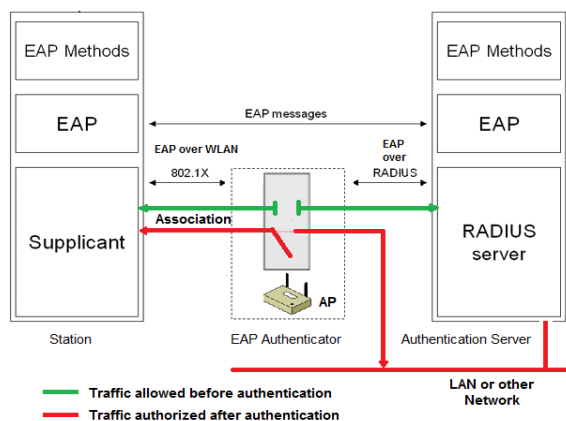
EAP Methods

EAP

Supplicant

Station

EAP messages

EAP over WLAN

802.1X

Association

AP

EAP Authenticator

EAP over RADIUS

EAP Methods

EAP

RADIUS server

Authentication Server

LAN or other Network

Traffic allowed before authentication

Traffic authorized after authentication